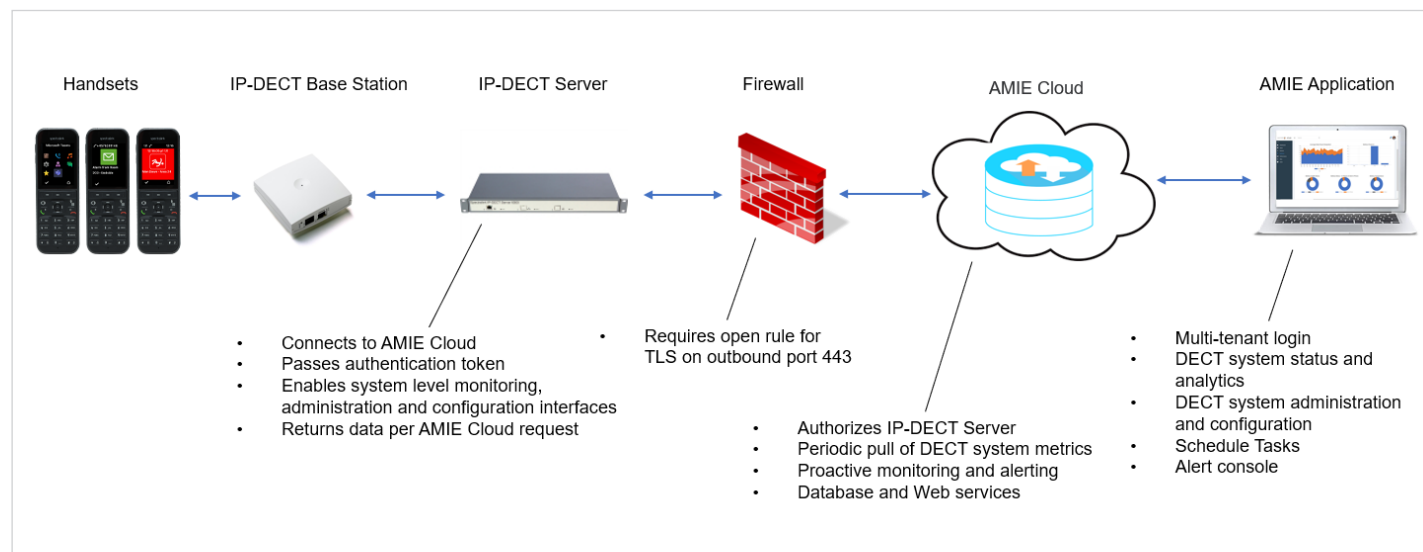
Handsets

IP-DECT Base Station

IP-DECT Server

Firewall

AMIE Cloud

AMIE Application

• Connects to AMIE Cloud
• Passes authentication token
• Enables system level monitoring, administration and configuration interfaces
• Returns data per AMIE Cloud request

• Requires open rule for TLS on outbound port 443

• Authorizes IP-DECT Server
• Periodic pull of DECT system metrics
• Proactive monitoring and alerting
• Database and Web services

• Multi-tenant login
• DECT system status and analytics
• DECT system administration and configuration
• Schedule Tasks
• Alert console